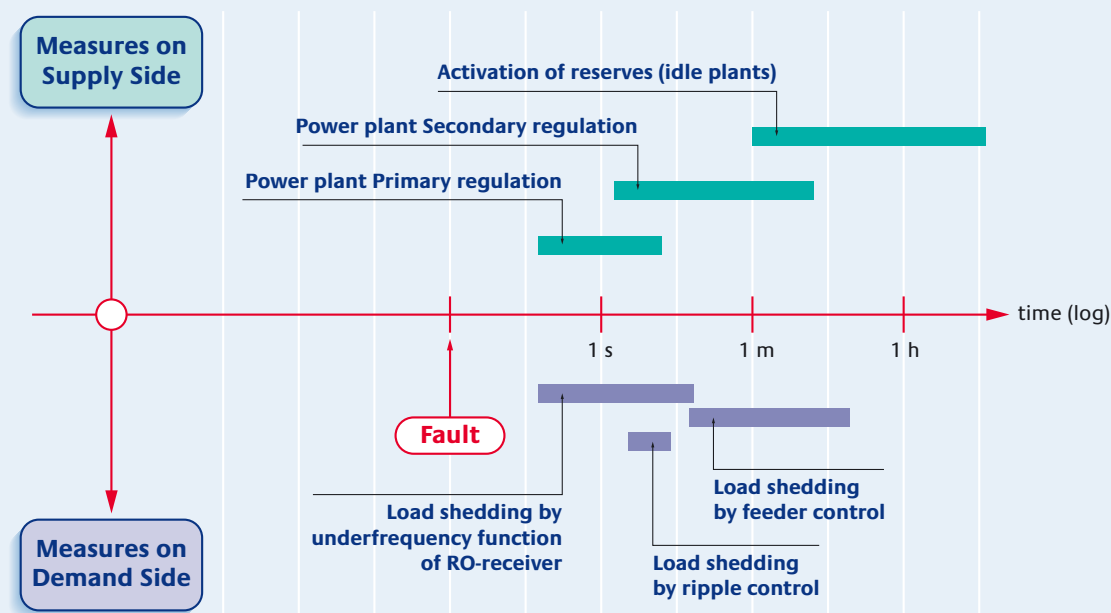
Measures on Supply Side

Activation of reserves (idle plants)

Power plant Secondary regulation

Power plant Primary regulation

time (log)

1 s

1 m

1 h

Fault

Load shedding by feeder control

Load shedding by underfrequency function of RO-receiver

Load shedding by ripple control

Measures on Demand Side